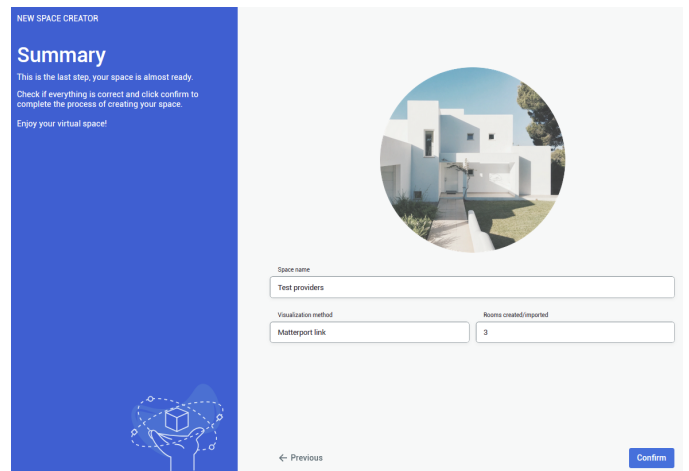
NEW SPACE CREATOR

Summary

This is the last step, your space is almost ready.

Check if everything is correct and click confirm to complete the process of creating your space.

Enjoy your virtual space!

Space name

Test providers

Visualization method

Matterport link

Rooms created/imported

3

← Previous

Confirm